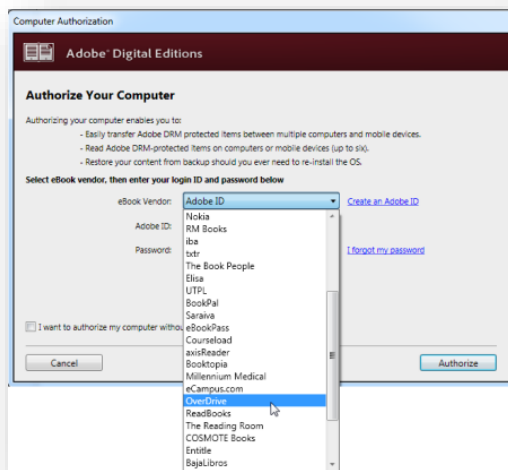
Computer Authorization

Adobe® Digital Editions

Authorize Your Computer

Authorizing your computer enables you to:
- Easily transfer Adobe DRM protected items between multiple computers and mobile devices.
- Read Adobe DRM-protected items on computers or mobile devices (up to six).
- Restore your content from backup should you ever need to re-install the OS.

Select eBook vendor, then enter your login ID and password below

eBook Vendor: Adobe ID

Create an Adobe ID

Adobe ID:

Password:

I forgot my password

Nokia
RM Books
iba
txtr
The Book People
Elisa
UTPL
BookPal
Saraiva
eBookPass
Courseload
axisReader
Booktopia
Millennium Medical
eCampus.com
OverDrive
ReadBooks
The Reading Room
COSMOTE Books
Entitle
BajaLibros

I want to authorize my computer withou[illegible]

Cancel

Authorize